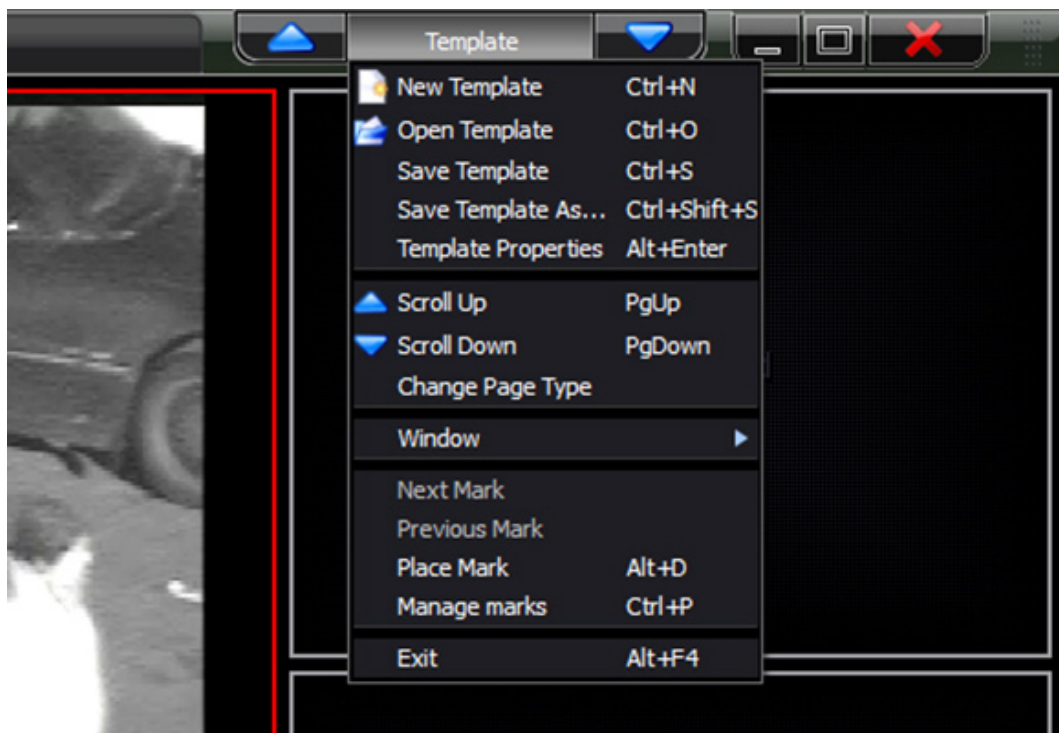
Template

New Template Ctrl+N
Open Template Ctrl+O
Save Template Ctrl+S
Save Template As... Ctrl+Shift+S
Template Properties Alt+Enter

Scroll Up PgUp
Scroll Down PgDown
Change Page Type

Window

Next Mark
Previous Mark
Place Mark Alt+D
Manage marks Ctrl+P

Exit Alt+F4